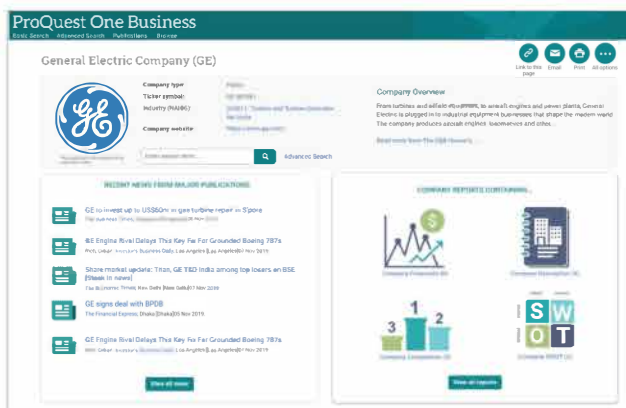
ProQuest One Business
Basic Search Advanced Search Publications Browse

General Electric Company (GE)

Link to this page Email Print All options

Company type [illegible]
Ticker symbol: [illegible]
Industry (NAICS): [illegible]
Company website: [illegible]

Company Overview
From turbines and airfoil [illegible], to aircraft engines and power plants, General Electric is plugged in to industrial equipment businesses that shape the modern world. The company produces aircraft engines, locomotives and other...
Read more from The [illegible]

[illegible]

Advanced Search

RECENT NEWS FROM MAJOR PUBLICATIONS

GE to invest up to US$50m in gas turbine repair in S'pore
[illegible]

GE Engine Rival Delays This Key Fix For Grounded Boeing 787s
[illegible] Investor's Business Daily; Los Angeles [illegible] Nov 2019

Share market update: Titan, GE T&D India among top losers on BSE [Stock in news]
The Economic Times; New Delhi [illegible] 07 Nov 2019

GE signs deal with BPDB
The Financial Express; Dhaka [Dhaka] 05 Nov 2019

GE Engine Rival Delays This Key Fix For Grounded Boeing 787s
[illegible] Investor's Business Daily; Los Angeles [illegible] Nov 2019

View all news

COMPANY REPORTS CONTAINING...

Company Financials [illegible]

Company Description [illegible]

3 1 2

Company Comparison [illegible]

S W O T

Company SWOT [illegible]

View all reports